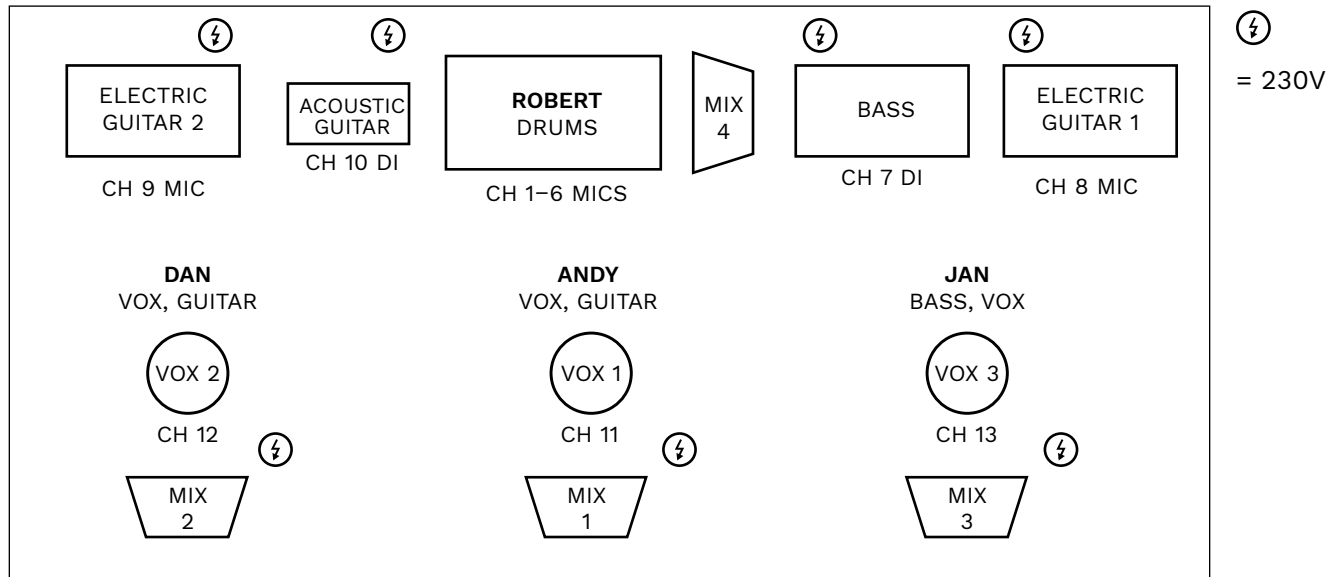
ELECTRIC GUITAR 2

CH 9 MIC

ACOUSTIC GUITAR

CH 10 DI

**ROBERT**
DRUMS

CH 1–6 MICS

MIX 4

BASS

CH 7 DI

ELECTRIC GUITAR 1

CH 8 MIC

= 230V

**DAN**
VOX, GUITAR

VOX 2

CH 12

MIX 2

**ANDY**
VOX, GUITAR

VOX 1

CH 11

MIX 1

**JAN**
BASS, VOX

VOX 3

CH 13

MIX 3